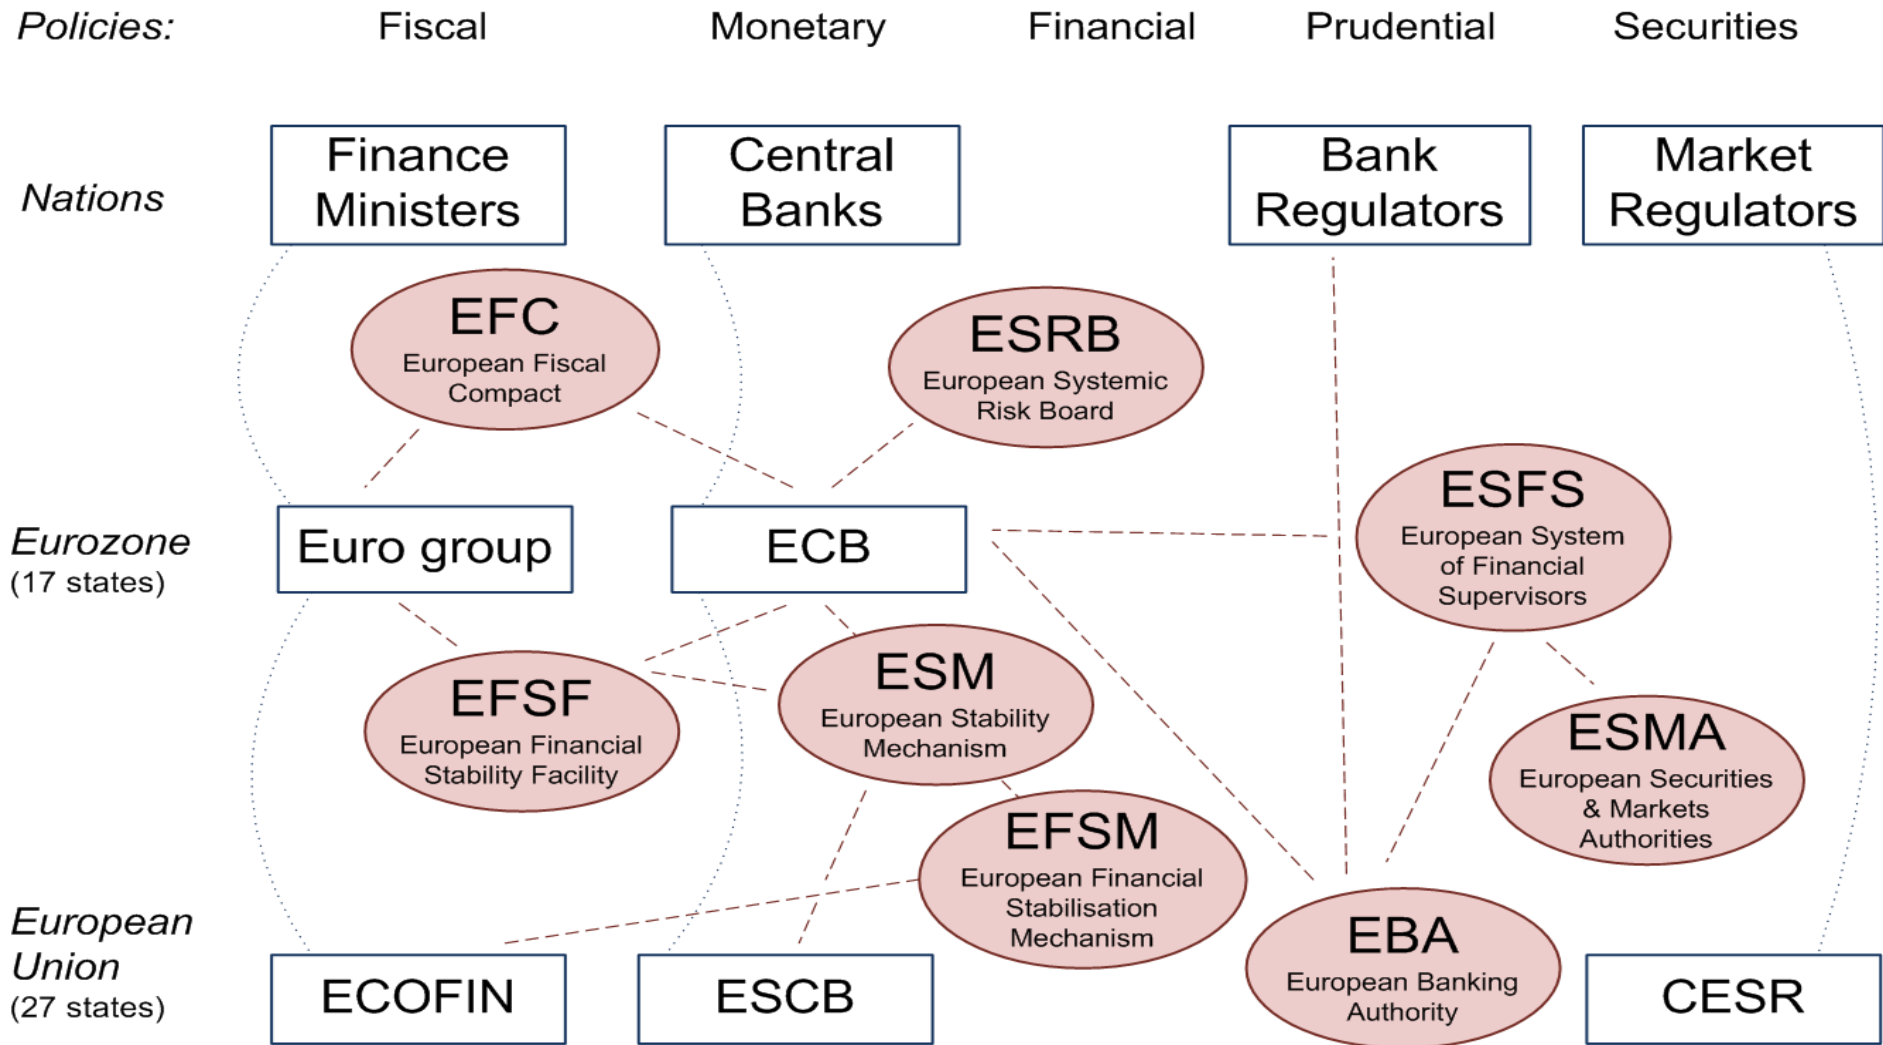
Policies: Fiscal Monetary Financial Prudential Securities

Nations

Finance Ministers

Central Banks

Bank Regulators

Market Regulators

EFC
European Fiscal Compact

ESRB
European Systemic Risk Board

Eurozone
(17 states)

Euro group

ECB

ESFS
European System of Financial Supervisors

EFSF
European Financial Stability Facility

ESM
European Stability Mechanism

ESMA
European Securities & Markets Authorities

EFSM
European Financial Stabilisation Mechanism

European Union
(27 states)

ECOFIN

ESCB

EBA
European Banking Authority

CESR